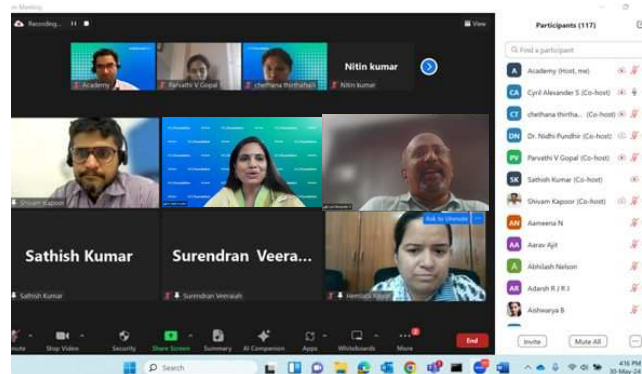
om Meeting

Recording...

View

Academy

Parvathi V Gopal

chethana thirthahalli

Nitin kumar

Nitin kumar

Shivam Kapoor

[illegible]

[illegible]

Sathish Kumar

Surendran Veera...

Ask to Unmute

Sathish Kumar

Surendran Veeraiah

Hemlata Kapur

Participants (117)

Find a participant

A Academy (Host, me)

CA Cyril Alexander S (Co-host)

CT chethana thirtha... (Co-host)

DN Dr. Nidhi Pundhir (Co-host)

PV Parvathi V Gopal (Co-host)

SK Sathish Kumar (Co-host)

Shivam Kapoor (Co-host)

AN Aameena N

AA Aarav Ajit

A Abhilash Nelson

AR Adarsh R J R J

Aishwarya B

Invite

Mute All

...

Mute

Stop Video

Security

Share Screen

Summary

AI Companion

Apps

Whiteboards

More

End

Search

4:16 PM

30-May-24